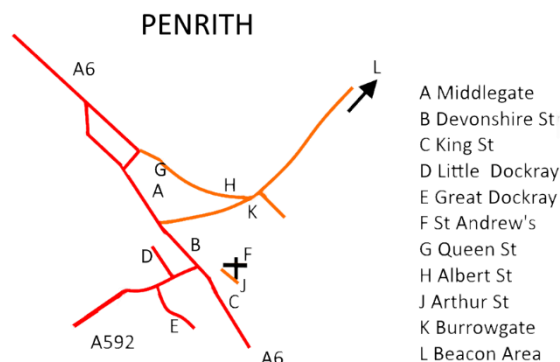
PENRITH

A6

L

G

H

A

K

B

F

D

J

C

E

A592

A6

A Middlegate
B Devonshire St
C King St
D Little Dockray
E Great Dockray
F St Andrew's
G Queen St
H Albert St
J Arthur St
K Burrowgate
L Beacon Area